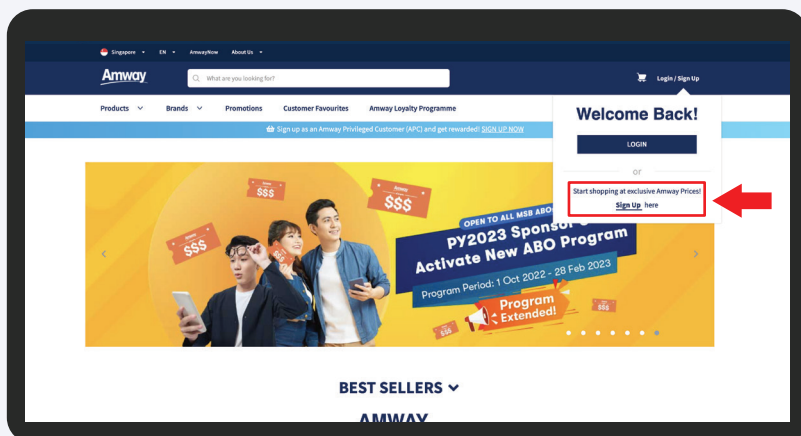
Singapore EN AmwayNow About Us

Amway

What are you looking for?

Login / Sign Up

Products Brands Promotions Customer Favourites Amway Loyalty Programme

Sign up as an Amway Privileged Customer (APC) and get rewarded! SIGN UP NOW

Welcome Back!

LOGIN

or

Start shopping at exclusive Amway Prices!

Sign Up here

$$$

$$$

$$$

OPEN TO ALL MSB ABO

PY2023 Sponsor

Activate New ABO Program

Program Period: 1 Oct 2022 - 28 Feb 2023

Program Extended!

BEST SELLERS

AMWAY